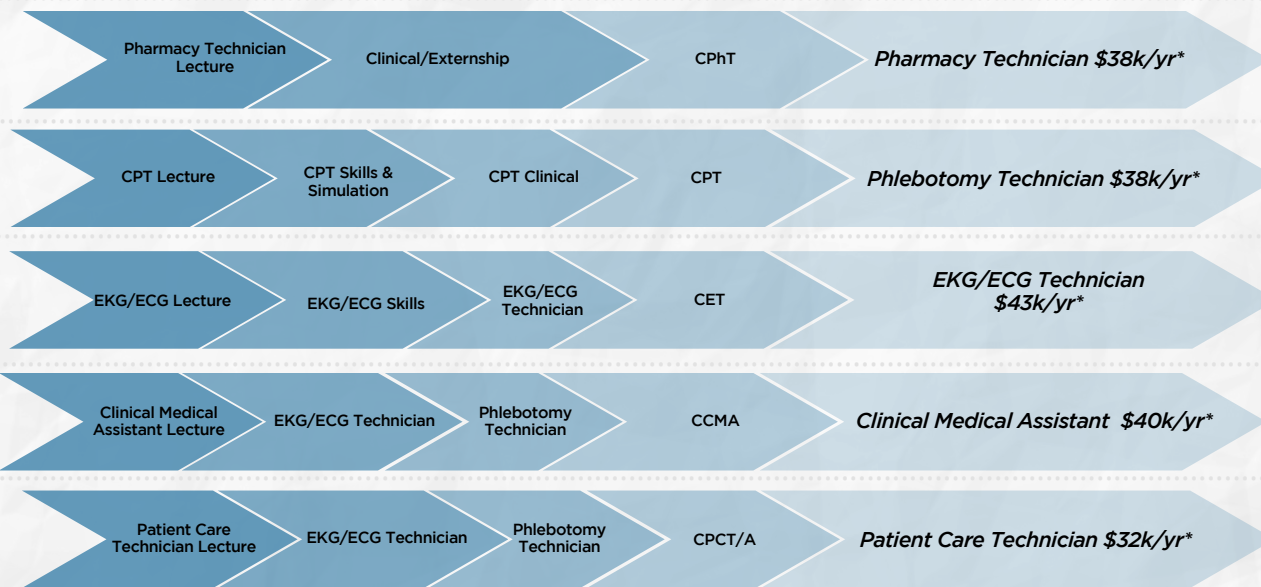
Pharmacy Technician Lecture
Clinical/Externship
CPhT
*Pharmacy Technician $38k/yr**

CPT Lecture
CPT Skills & Simulation
CPT Clinical
CPT
*Phlebotomy Technician $38k/yr**

EKG/ECG Lecture
EKG/ECG Skills
EKG/ECG Technician
CET
*EKG/ECG Technician $43k/yr**

Clinical Medical Assistant Lecture
EKG/ECG Technician
Phlebotomy Technician
CCMA
*Clinical Medical Assistant $40k/yr**

Patient Care Technician Lecture
EKG/ECG Technician
Phlebotomy Technician
CPCT/A
*Patient Care Technician $32k/yr**